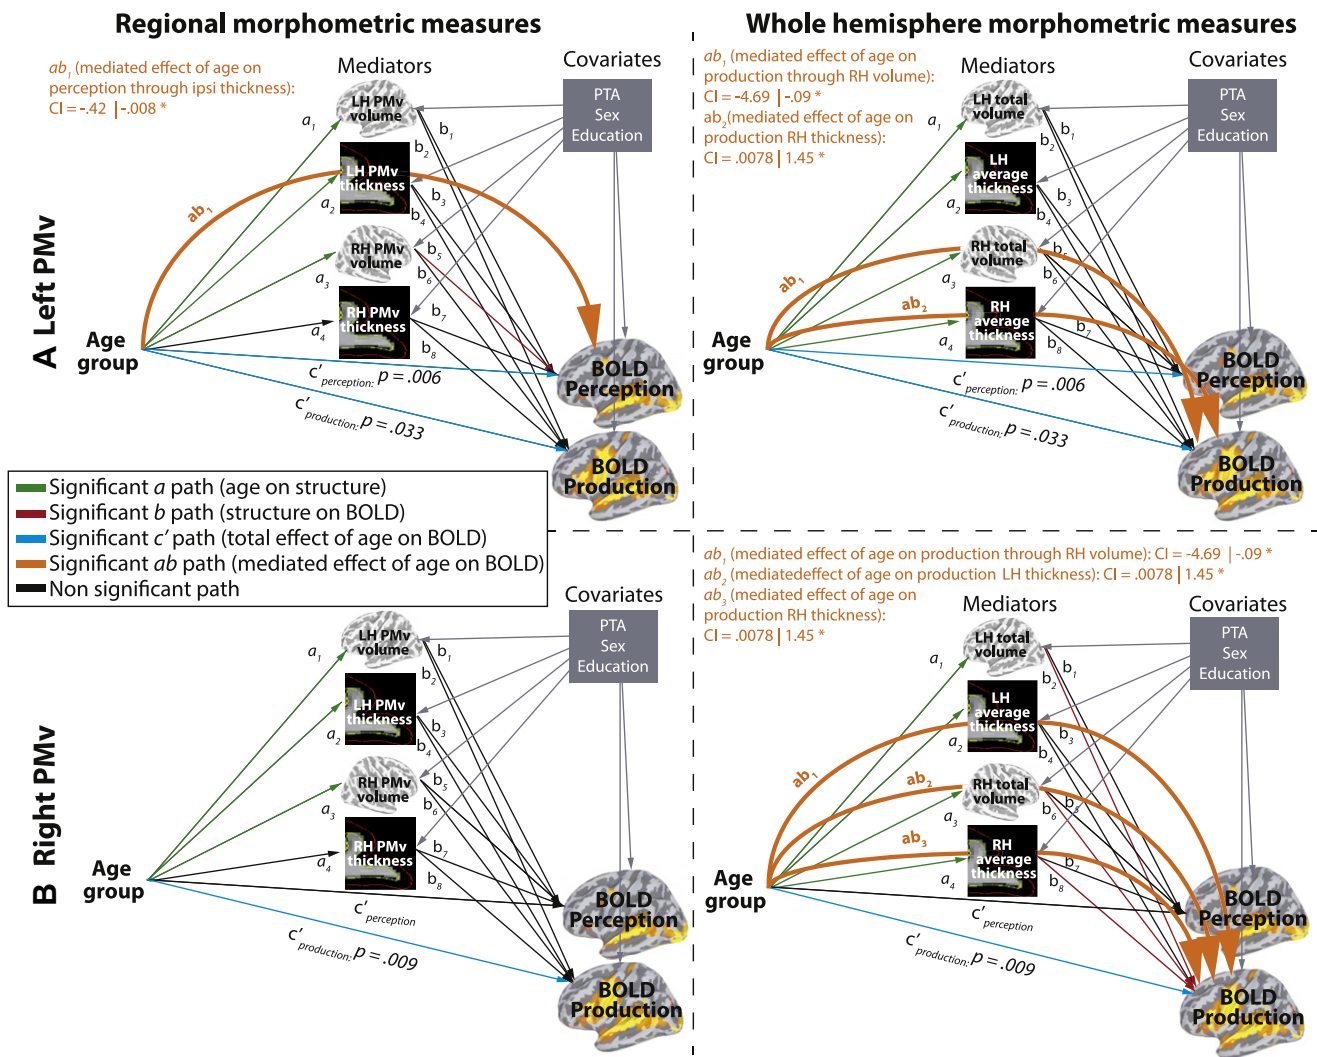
Regional morphometric measures

Whole hemisphere morphometric measures

A Left PMv

$ab_1$ (mediated effect of age on perception through ipsi thickness): CI = -.42 | -.008 *

Mediators

Covariates

PTA
Sex
Education

LH PMv volume

LH PMv thickness

RH PMv volume

RH PMv thickness

$a_1$ $a_2$ $a_3$ $a_4$

$b_1$ $b_2$ $b_3$ $b_4$ $b_5$ $b_6$ $b_7$ $b_8$

$ab_1$

Age group

BOLD Perception

BOLD Production

$c'_{perception:}$ $p = .006$

$c'_{production:}$ $p = .033$

$ab_1$ (mediated effect of age on production through RH volume): CI = -4.69 | -.09 *
$ab_2$(mediated effect of age on production RH thickness): CI = .0078 | 1.45 *

Mediators

Covariates

PTA
Sex
Education

LH total volume

LH average thickness

RH total volume

RH average thickness

$a_1$ $a_2$ $a_3$ $a_4$

$b_1$ $b_2$ $b_3$ $b_4$ $b_5$ $b_6$ $b_7$ $b_8$

$ab_1$ $ab_2$

Age group

BOLD Perception

BOLD Production

$c'_{perception:}$ $p = .006$

$c'_{production:}$ $p = .033$

Significant $a$ path (age on structure)
Significant $b$ path (structure on BOLD)
Significant $c'$ path (total effect of age on BOLD)
Significant $ab$ path (mediated effect of age on BOLD)
Non significant path

B Right PMv

Covariates

PTA
Sex
Education

LH PMv volume

LH PMv thickness

RH PMv volume

RH PMv thickness

$a_1$ $a_2$ $a_3$ $a_4$

$b_1$ $b_2$ $b_3$ $b_4$ $b_5$ $b_6$ $b_7$ $b_8$

Age group

BOLD Perception

BOLD Production

$c'_{perception}$

$c'_{production:}$ $p = .009$

$ab_1$ (mediated effect of age on production through RH volume): CI = -4.69 | -.09 *
$ab_2$ (mediatedeffect of age on production LH thickness): CI = .0078 | 1.45 *
$ab_3$ (mediated effect of age on production RH thickness): CI = .0078 | 1.45 *

Mediators

Covariates

PTA
Sex
Education

LH total volume

LH average thickness

RH total volume

RH average thickness

$a_1$ $a_2$ $a_3$ $a_4$

$b_1$ $b_2$ $b_3$ $b_4$ $b_5$ $b_6$ $b_7$ $b_8$

$ab_1$ $ab_2$ $ab_3$

Age group

BOLD Perception

BOLD Production

$c'_{perception}$

$c'_{production:}$ $p = .009$